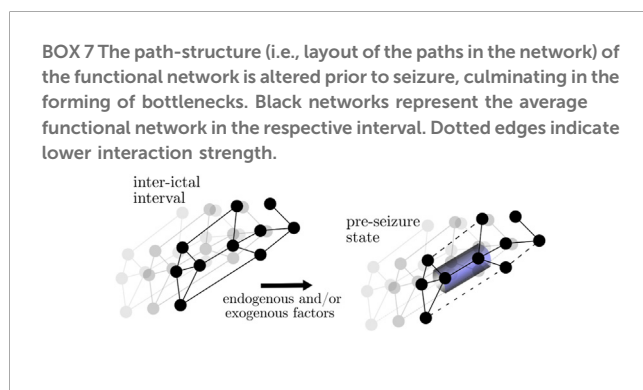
BOX 7 The path-structure (i.e., layout of the paths in the network) of the functional network is altered prior to seizure, culminating in the forming of bottlenecks. Black networks represent the average functional network in the respective interval. Dotted edges indicate lower interaction strength.

inter-ictal interval

pre-seizure state

endogenous and/or exogenous factors